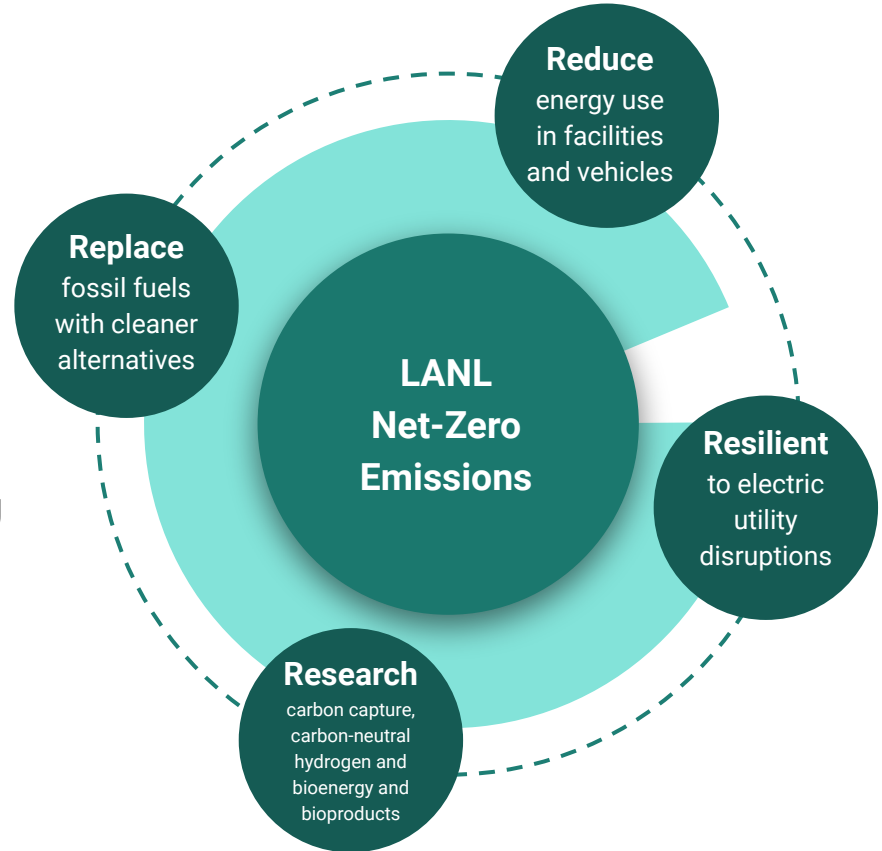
Reduce
energy use in facilities and vehicles

Replace
fossil fuels with cleaner alternatives

LANL
Net-Zero
Emissions

Resilient
to electric utility disruptions

Research
carbon capture, carbon-neutral hydrogen and bioenergy and bioproducts